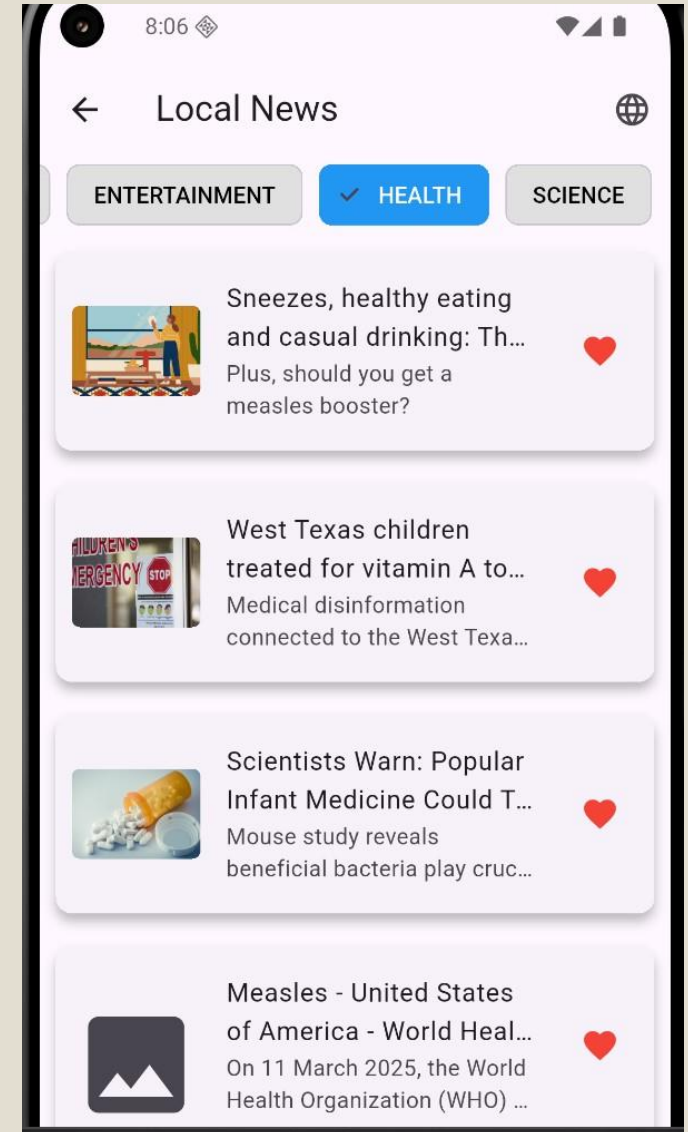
8:06

Local News

ENTERTAINMENT

HEALTH

SCIENCE

Sneezes, healthy eating and casual drinking: Th…
Plus, should you get a measles booster?

HILDREN'S
MERGENCY STOP

West Texas children treated for vitamin A to…
Medical disinformation connected to the West Texa…

Scientists Warn: Popular Infant Medicine Could T…
Mouse study reveals beneficial bacteria play cruc…

Measles - United States of America - World Heal…
On 11 March 2025, the World Health Organization (WHO) …